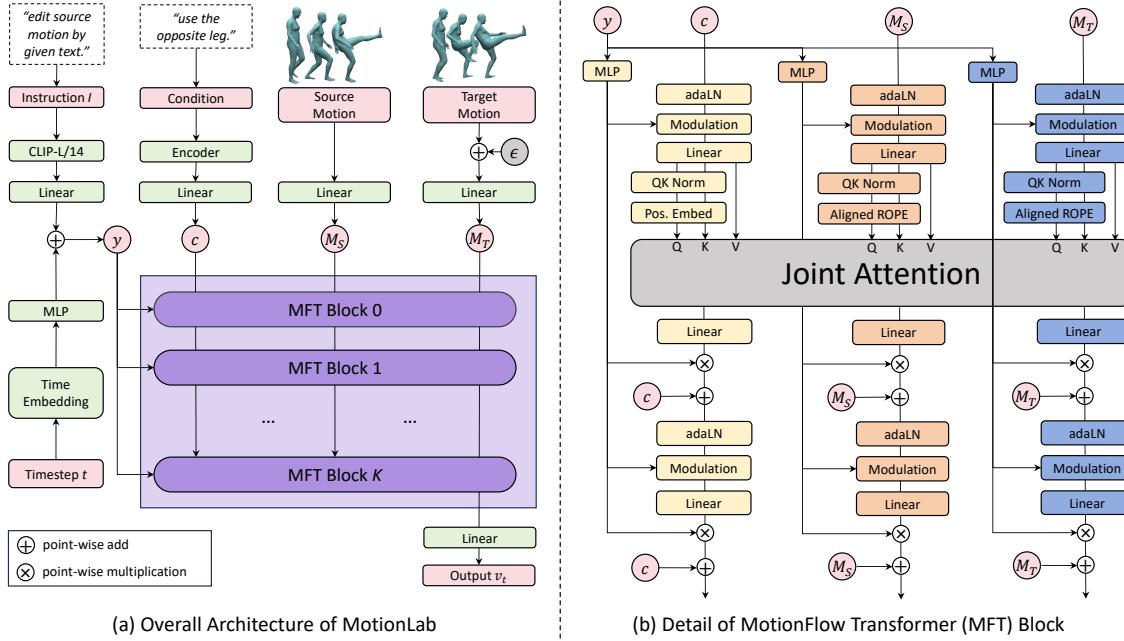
"edit source motion by given text."

"use the opposite leg."

Instruction $I$

Condition

Source Motion

Target Motion

CLIP-L/14

Encoder

$\epsilon$

Linear

Linear

Linear

Linear

$y$

$c$

$M_S$

$M_T$

MLP

MFT Block 0

MFT Block 1

Time Embedding

...

...

MFT Block $K$

Timestep $t$

point-wise add

point-wise multiplication

Linear

Output $v_t$

(a) Overall Architecture of MotionLab

$y$

$c$

$M_S$

$M_T$

MLP

MLP

MLP

adaLN

adaLN

adaLN

Modulation

Modulation

Modulation

Linear

Linear

Linear

QK Norm

QK Norm

QK Norm

Pos. Embed

Aligned ROPE

Aligned ROPE

Q K V

Q K V

Q K V

Joint Attention

Linear

Linear

Linear

$c$

$M_S$

$M_T$

adaLN

adaLN

adaLN

Modulation

Modulation

Modulation

Linear

Linear

Linear

$c$

$M_S$

$M_T$

(b) Detail of MotionFlow Transformer (MFT) Block